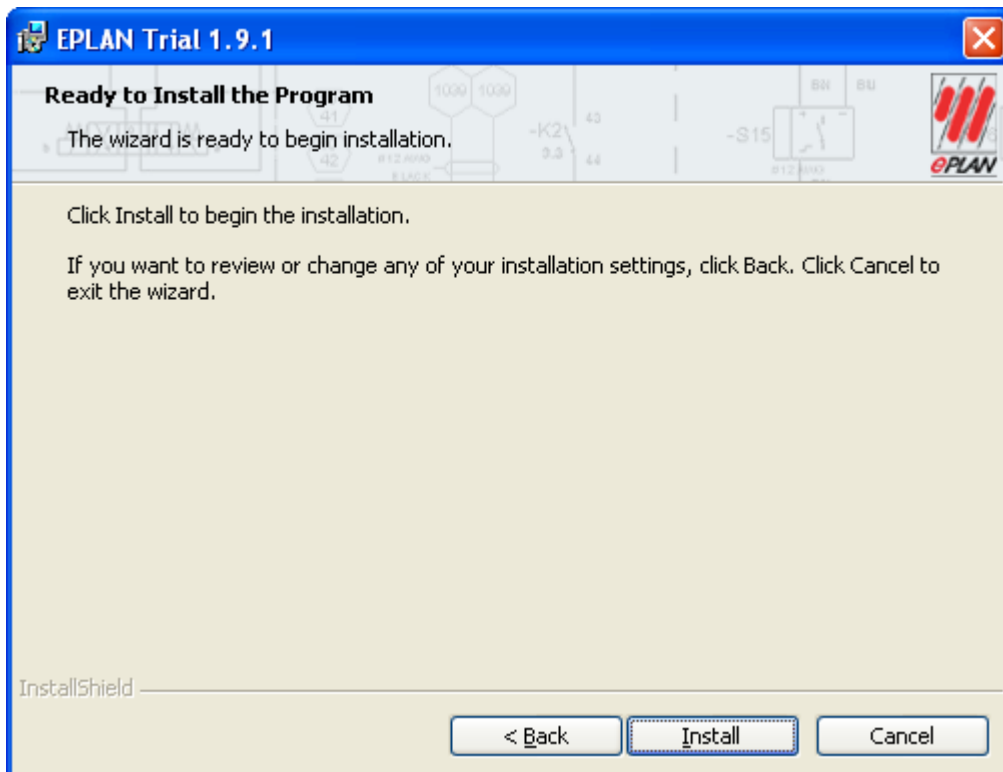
EPLAN Trial 1.9.1

Ready to Install the Program

The wizard is ready to begin installation.

ePLAN

Click Install to begin the installation.

If you want to review or change any of your installation settings, click Back. Click Cancel to exit the wizard.

InstallShield

< Back

Install

Cancel